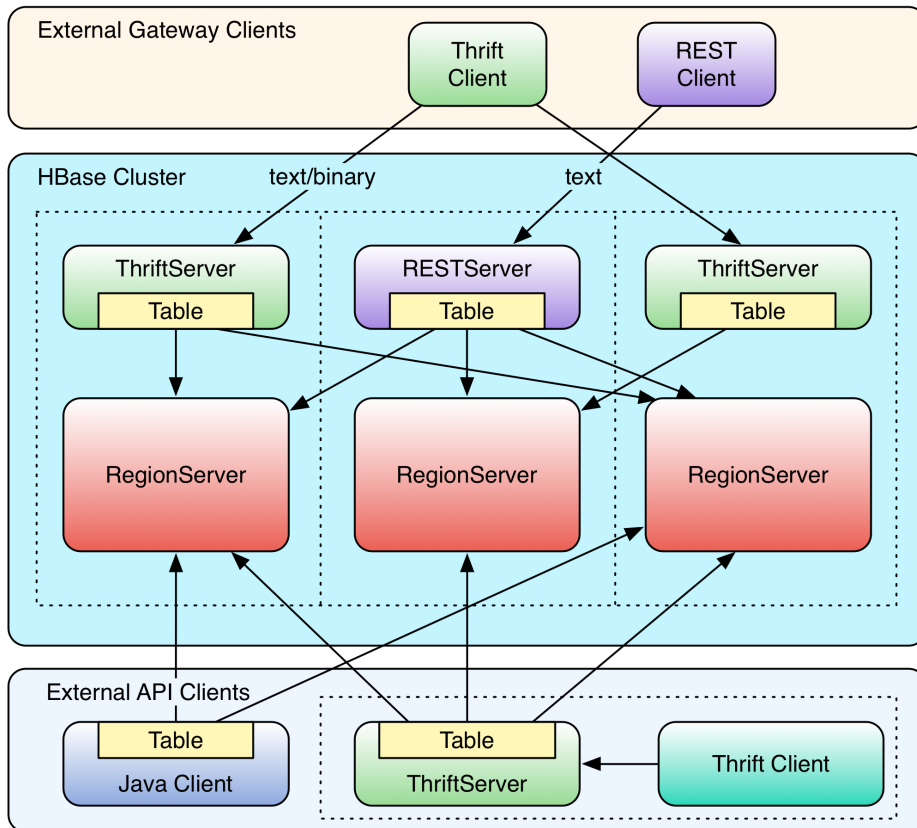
External Gateway Clients

Thrift Client

REST Client

HBase Cluster

text/binary

text

ThriftServer

Table

RESTServer

Table

ThriftServer

Table

RegionServer

RegionServer

RegionServer

External API Clients

Table

Java Client

Table

ThriftServer

Thrift Client